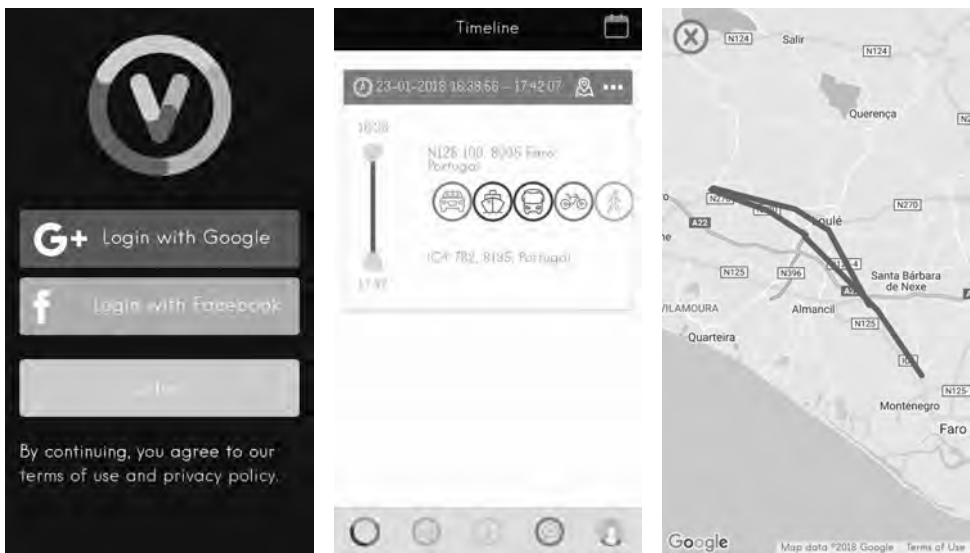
Login with Google

Login with Facebook

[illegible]

By continuing, you agree to our terms of use and privacy policy.

Timeline

23-01-2018 16:38:56 – 17:42:07

16:38

N125 100, 8005 Faro, Portugal

IC4 782, 8135, Portugal

17:42

N124 Salir N124

Querença

N270

N270

A22

Loulé

N125 N396

Santa Bárbara de Nexe

VILAMOURA

Almancil

N125

Quarteira

N125

Montenegro

Faro

Google

Map data ©2018 Google Terms of Use